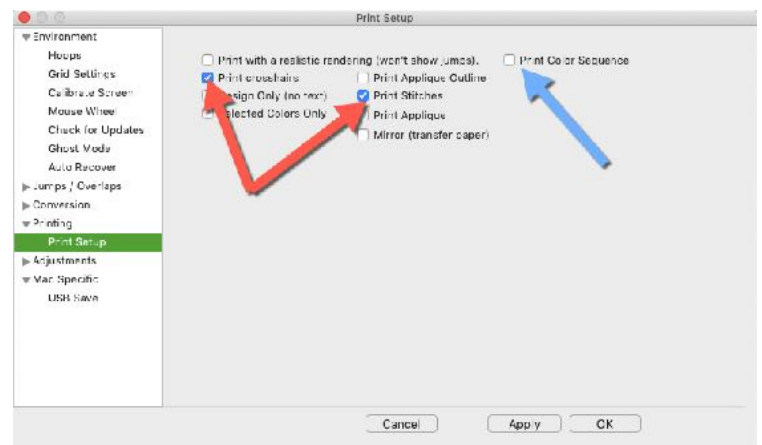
Print Setup

Environment
Hoops
Grid Settings
Calibrate Screen
Mouse Wheel
Check for Updates
Ghost Mode
Auto Recover
Jumps / Overlaps
Conversion
Printing
Print Setup
Adjustments
Mac Specific
USB Save

Print with a realistic rendering (won't show jumps).
Print crosshairs
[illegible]esign Only (no text)
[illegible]elected Colors Only
Print Applique Outline
Print Stitches
Print Applique
Mirror (transfer paper)
Print Color Sequence

Cancel
Apply
OK